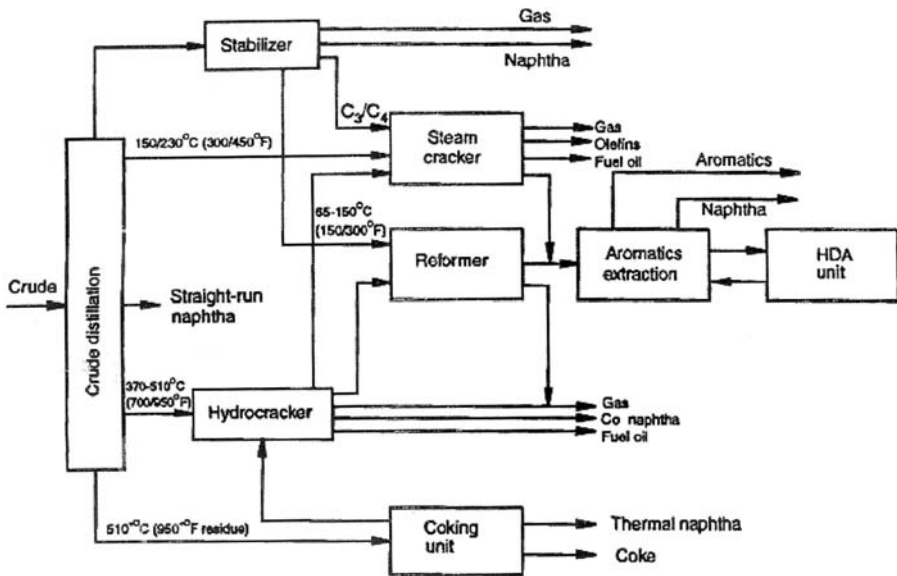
Stabilizer

Gas

Naphtha

$C_3/C_4$

150/230°C (300/450°F)

Steam cracker

Gas
Olefins
Fuel oil

Aromatics

Naphtha

65-150°C (150/300°F)

Reformer

Aromatics extraction

HDA unit

Crude

Crude distillation

Straight-run naphtha

370-510°C (700/950°F)

Hydrocracker

Gas
Co naphtha
Fuel oil

510+°C (950+°F residue)

Coking unit

Thermal naphtha

Coke